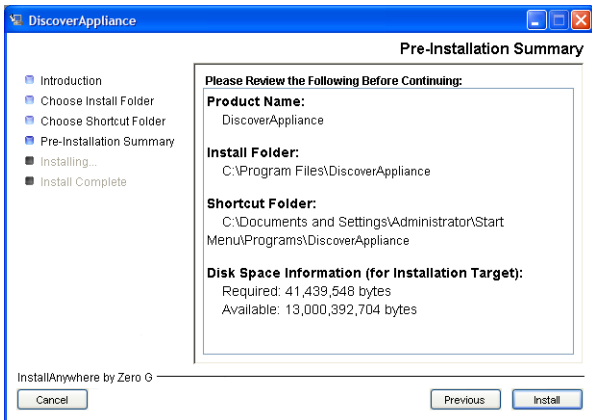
DiscoverAppliance

Pre-Installation Summary

Introduction
Choose Install Folder
Choose Shortcut Folder
Pre-Installation Summary
Installing...
Install Complete

Please Review the Following Before Continuing:

Product Name:
DiscoverAppliance

Install Folder:
C:\Program Files\DiscoverAppliance

Shortcut Folder:
C:\Documents and Settings\Administrator\Start Menu\Programs\DiscoverAppliance

Disk Space Information (for Installation Target):
Required: 41,439,548 bytes
Available: 13,000,392,704 bytes

InstallAnywhere by Zero G

Cancel

Previous

Install